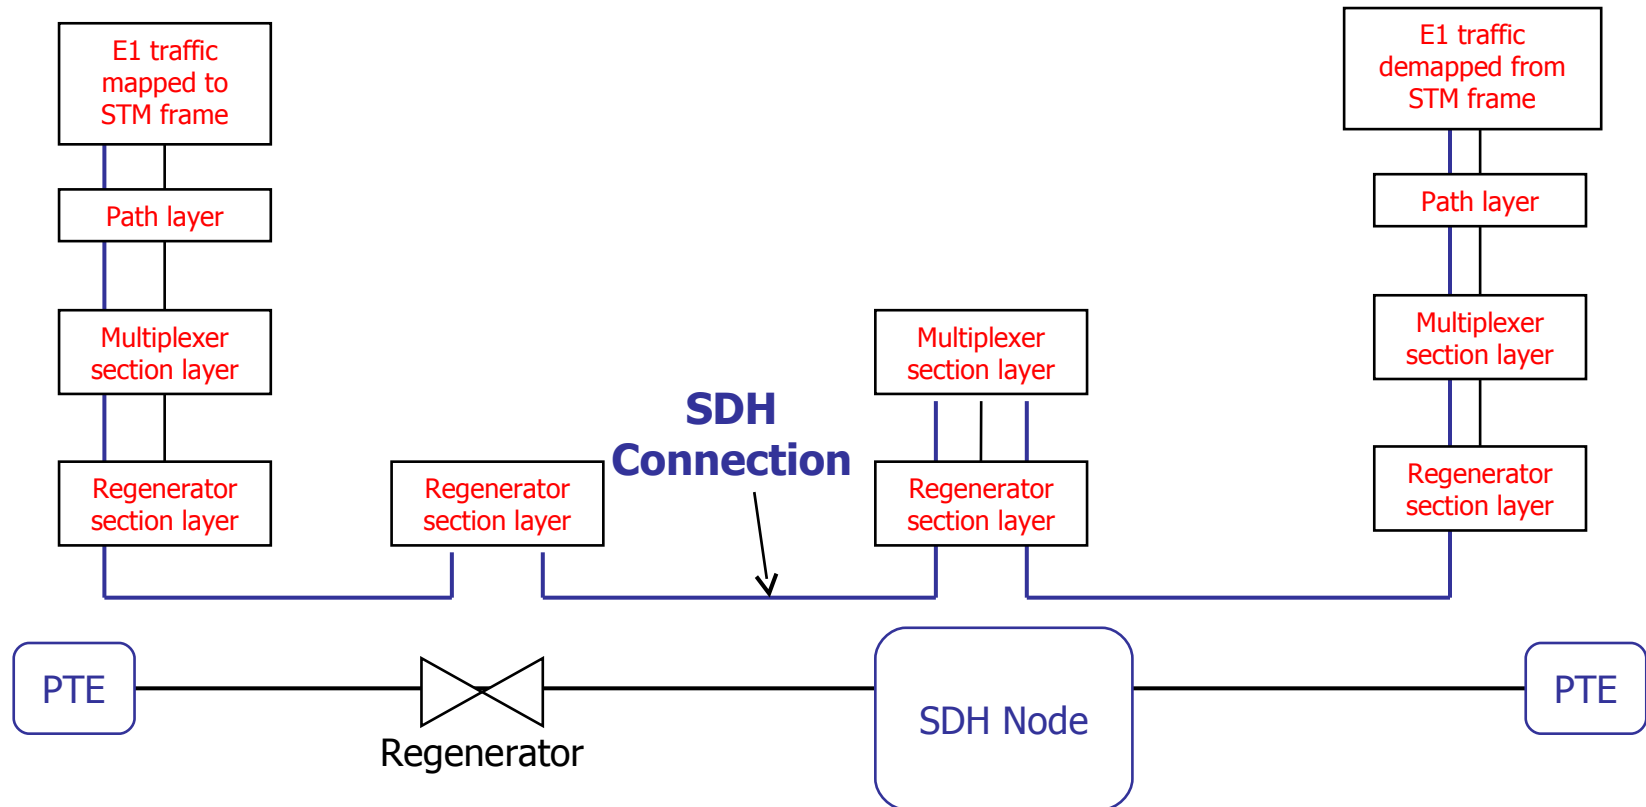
E1 traffic mapped to STM frame

Path layer

Multiplexer section layer

Regenerator section layer

Regenerator section layer

SDH Connection

Multiplexer section layer

Regenerator section layer

E1 traffic demapped from STM frame

Path layer

Multiplexer section layer

Regenerator section layer

PTE

Regenerator

SDH Node

PTE